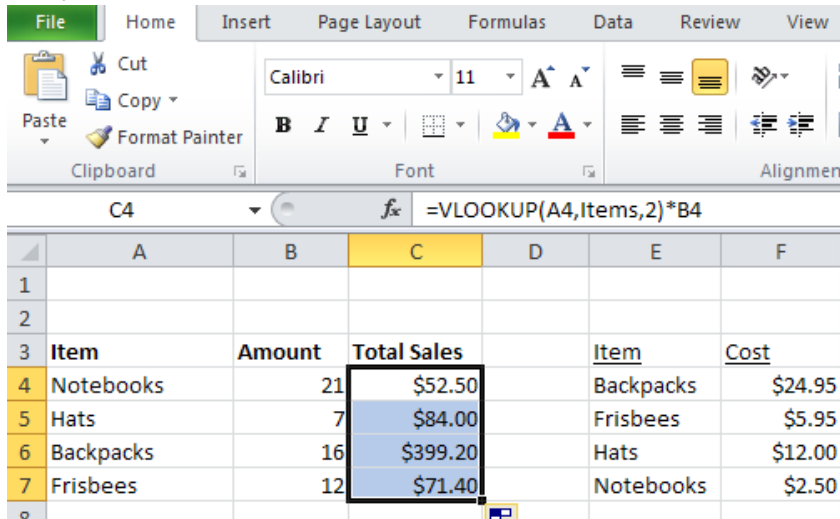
File Home Insert Page Layout Formulas Data Review View

Cut
Copy
Paste
Format Painter
Clipboard

Calibri 11
B I U
Font

Alignmen

C4 $f_x$ =VLOOKUP(A4,Items,2)*B4

| | A | B | C | D | E | F |
|---|---|---|---|---|---|---|
| 1 | | | | | | |
| 2 | | | | | | |
| 3 | Item | Amount | Total Sales | | Item | Cost |
| 4 | Notebooks | 21 | \$52.50 | | Backpacks | \$24.95 |
| 5 | Hats | 7 | \$84.00 | | Frisbees | \$5.95 |
| 6 | Backpacks | 16 | \$399.20 | | Hats | \$12.00 |
| 7 | Frisbees | 12 | \$71.40 | | Notebooks | \$2.50 |
| 8 | | | | | | |